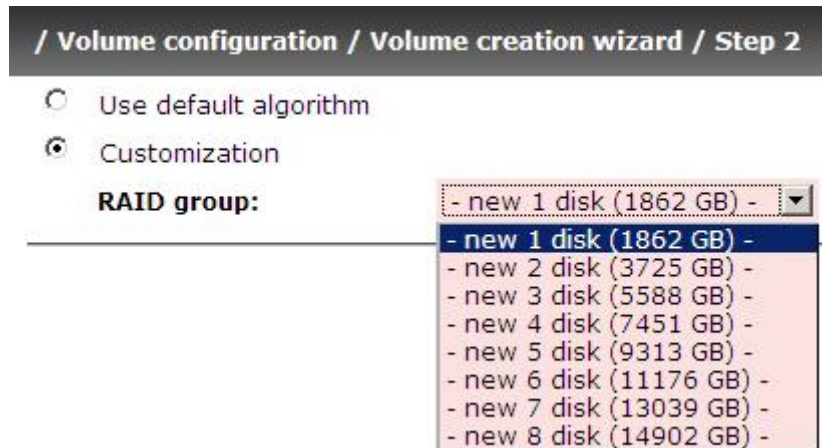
/ Volume configuration / Volume creation wizard / Step 2

Use default algorithm

Customization

RAID group: - new 1 disk (1862 GB) -

- new 1 disk (1862 GB) -
- new 2 disk (3725 GB) -
- new 3 disk (5588 GB) -
- new 4 disk (7451 GB) -
- new 5 disk (9313 GB) -
- new 6 disk (11176 GB) -
- new 7 disk (13039 GB) -
- new 8 disk (14902 GB) -